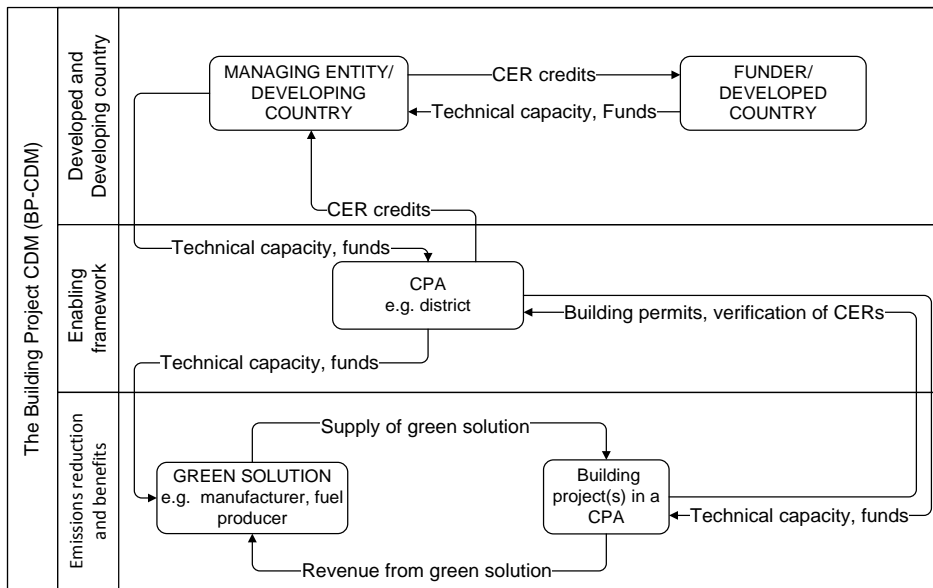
The Building Project CDM (BP-CDM)

Developed and Developing country

MANAGING ENTITY/ DEVELOPING COUNTRY

CER credits

Technical capacity, Funds

FUNDER/ DEVELOPED COUNTRY

CER credits

Enabling framework

Technical capacity, funds

CPA e.g. district

Building permits, verification of CERs

Technical capacity, funds

Emissions reduction and benefits

Supply of green solution

GREEN SOLUTION e.g. manufacturer, fuel producer

Building project(s) in a CPA

Technical capacity, funds

Revenue from green solution